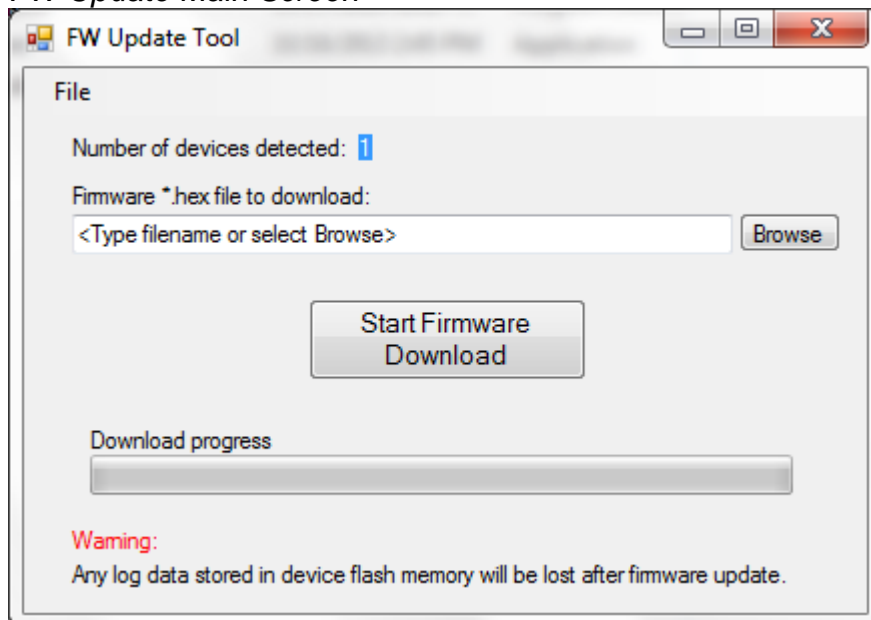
FW Update Main Screen

FW Update Tool

File

Number of devices detected: 1

Firmware *.hex file to download:

<Type filename or select Browse>

Browse

Start Firmware Download

Download progress

Warning:

Any log data stored in device flash memory will be lost after firmware update.